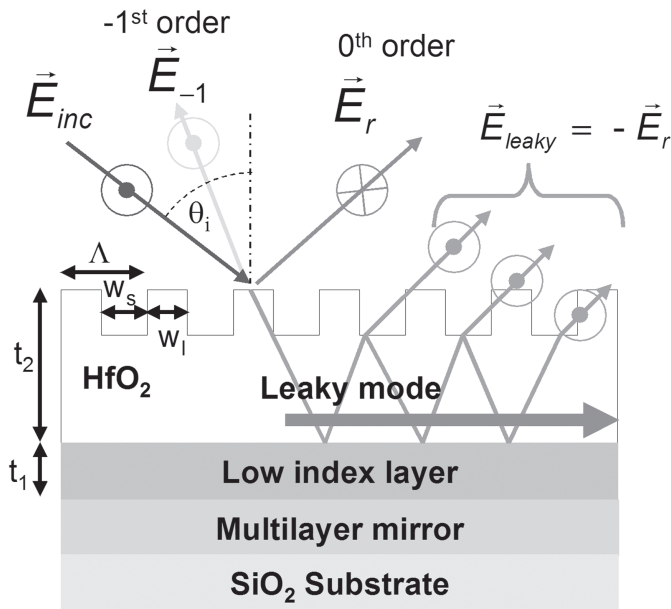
-1$^{st}$ order

0$^{th}$ order

$\vec{E}_{inc}$

$\vec{E}_{-1}$

$\vec{E}_{r}$

$\vec{E}_{leaky} = -\vec{E}_{r}$

$\theta_i$

$\Lambda$

$w_s$

$w_l$

$t_2$

$HfO_2$

Leaky mode

$t_1$

Low index layer

Multilayer mirror

$SiO_2$ Substrate